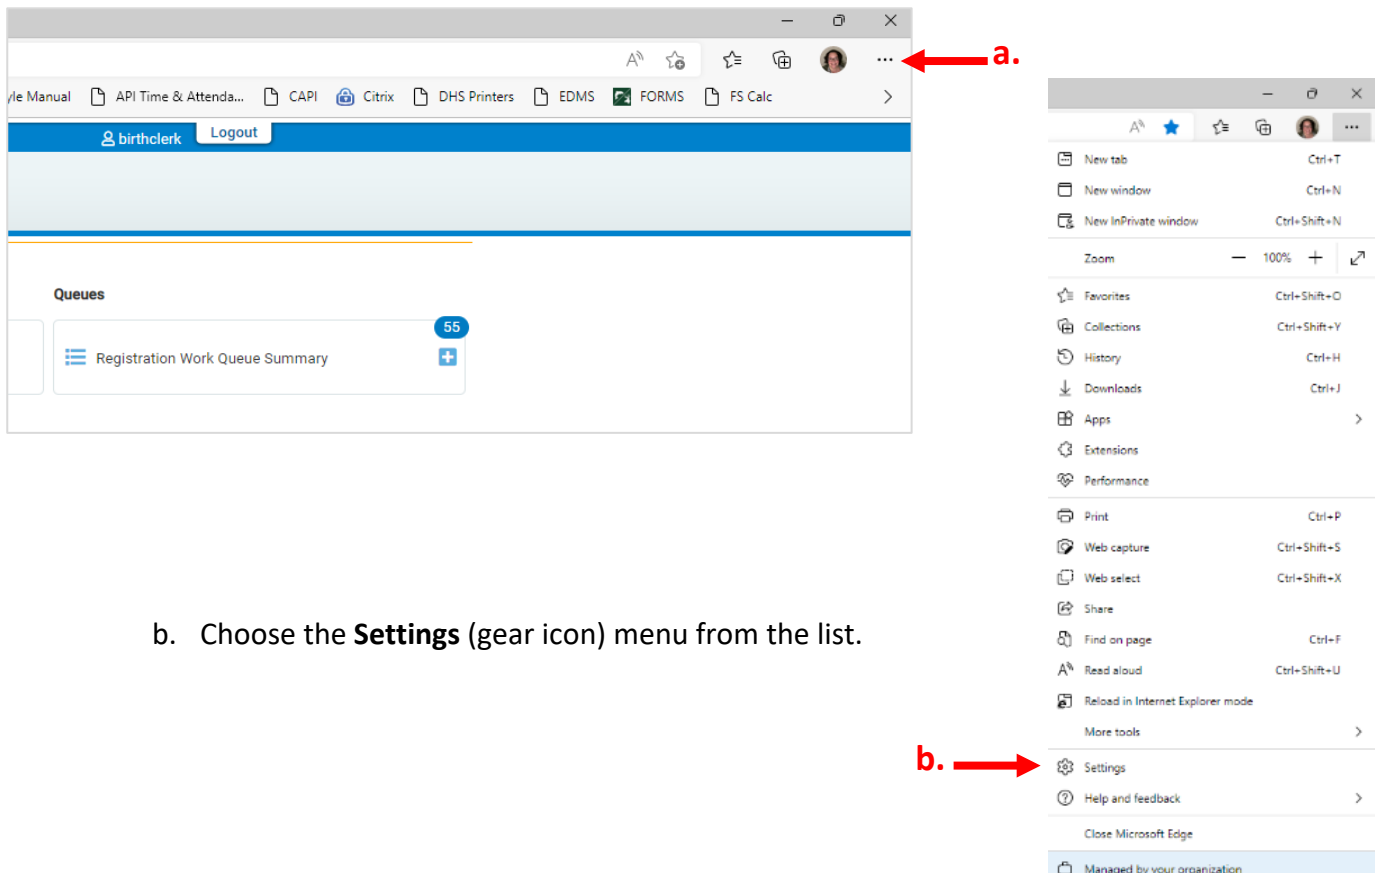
yle Manual API Time & Attenda... CAPI Citrix DHS Printers EDMS FORMS FS Calc

a.

birthclerk Logout

Queues

Registration Work Queue Summary 55

b. Choose the **Settings** (gear icon) menu from the list.

New tab Ctrl+T
New window Ctrl+N
New InPrivate window Ctrl+Shift+N
Zoom 100%
Favorites Ctrl+Shift+O
Collections Ctrl+Shift+Y
History Ctrl+H
Downloads Ctrl+J
Apps
Extensions
Performance
Print Ctrl+P
Web capture Ctrl+Shift+S
Web select Ctrl+Shift+X
Share
Find on page Ctrl+F
Read aloud Ctrl+Shift+U
Reload in Internet Explorer mode
More tools

b.

Settings
Help and feedback
Close Microsoft Edge
Managed by your organization